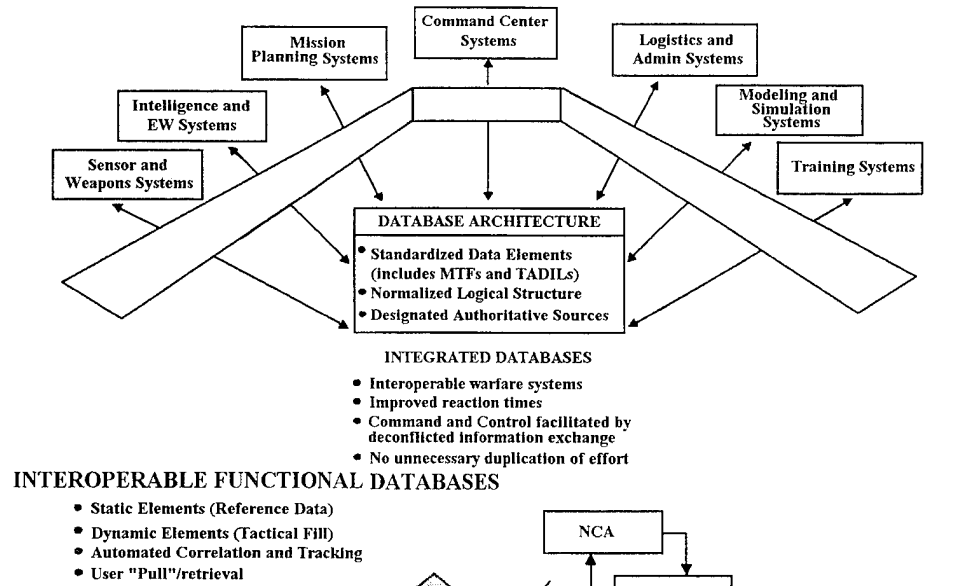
Command Center Systems

Mission Planning Systems

Logistics and Admin Systems

Intelligence and EW Systems

Modeling and Simulation Systems

Sensor and Weapons Systems

Training Systems

DATABASE ARCHITECTURE

• Standardized Data Elements (includes MTFs and TADILs)
• Normalized Logical Structure
• Designated Authoritative Sources

INTEGRATED DATABASES

• Interoperable warfare systems
• Improved reaction times
• Command and Control facilitated by deconflicted information exchange
• No unnecessary duplication of effort

INTEROPERABLE FUNCTIONAL DATABASES

• Static Elements (Reference Data)
• Dynamic Elements (Tactical Fill)
• Automated Correlation and Tracking
• User "Pull"/retrieval

NCA